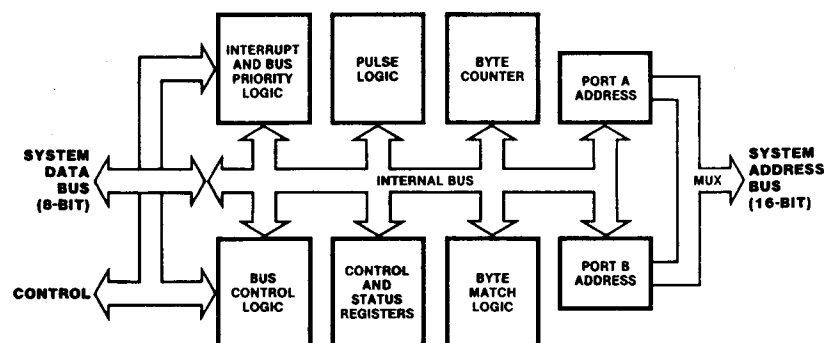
INTERRUPT AND BUS PRIORITY LOGIC

PULSE LOGIC

BYTE COUNTER

PORT A ADDRESS

SYSTEM DATA BUS (8-BIT)

INTERNAL BUS

MUX

SYSTEM ADDRESS BUS (16-BIT)

CONTROL

BUS CONTROL LOGIC

CONTROL AND STATUS REGISTERS

BYTE MATCH LOGIC

PORT B ADDRESS